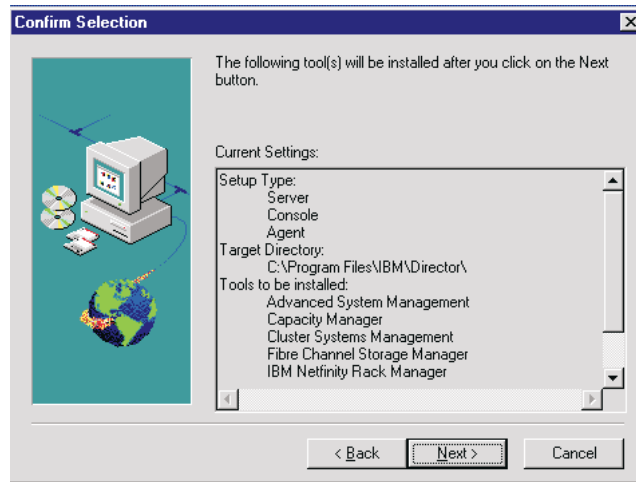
Confirm Selection

The following tool(s) will be installed after you click on the Next button.

Current Settings:

Setup Type:
Server
Console
Agent
Target Directory:
C:\Program Files\IBM\Director\
Tools to be installed:
Advanced System Management
Capacity Manager
Cluster Systems Management
Fibre Channel Storage Manager
IBM Netfinity Rack Manager

< Back
Next >
Cancel